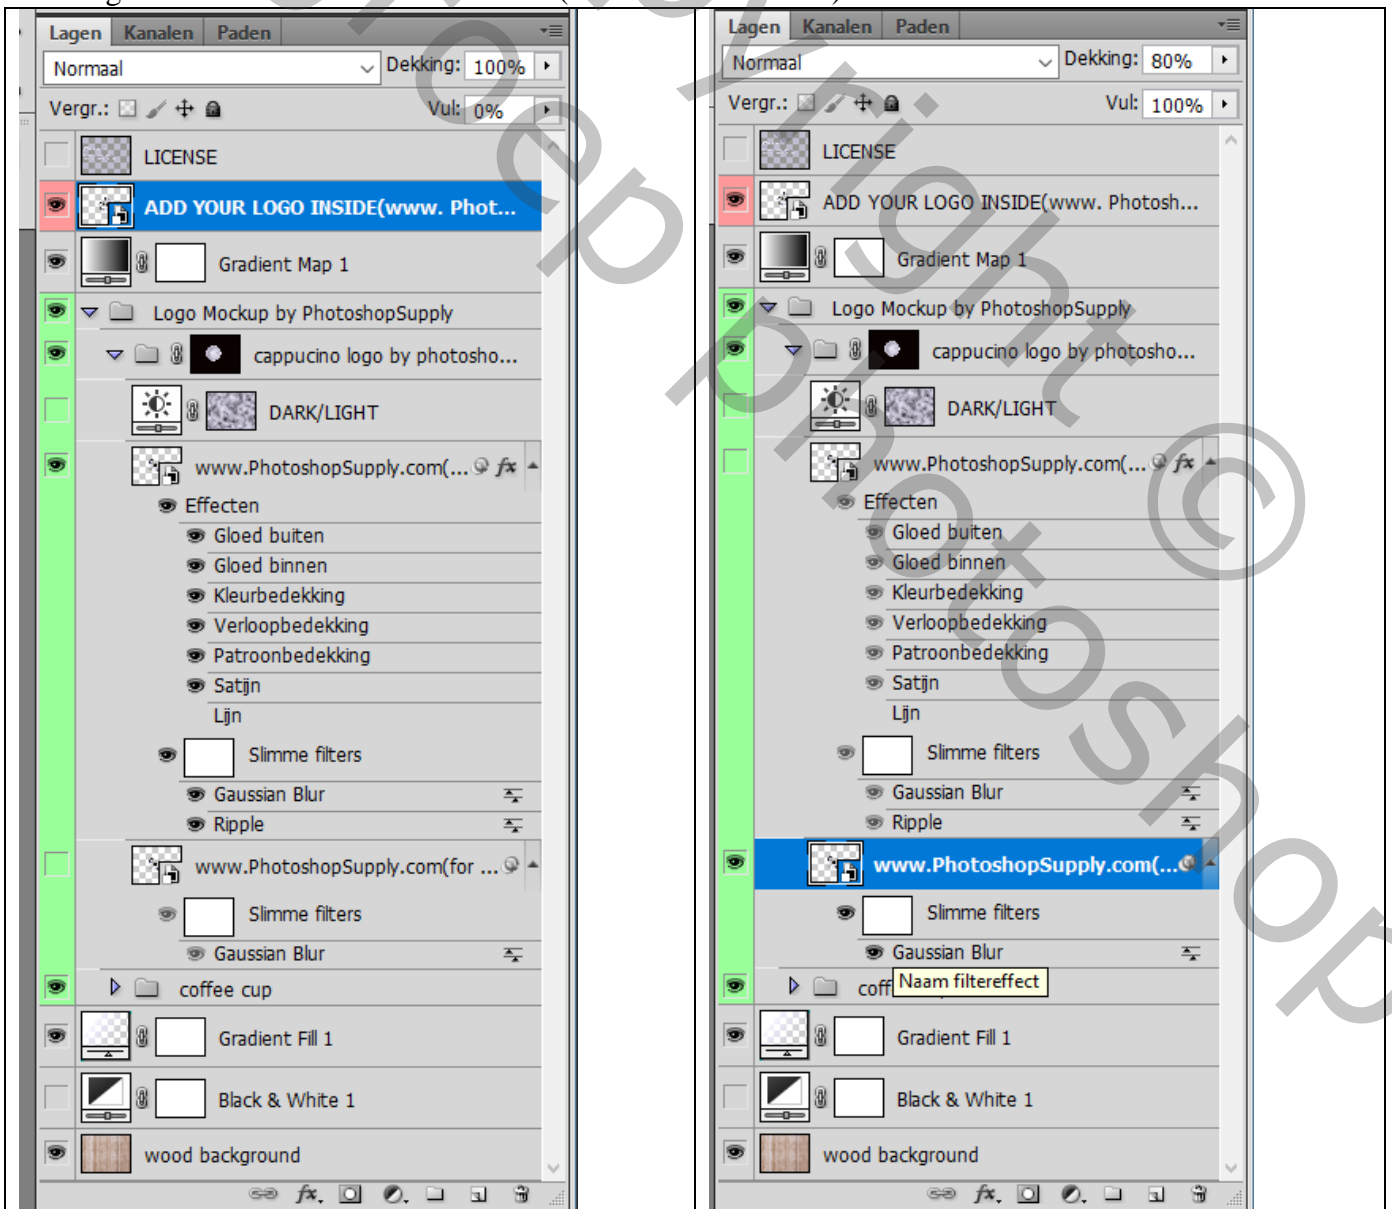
Lagen Kanalen Paden

Normaal

Dekking: 100%

Vergr.:

Vul: 0%

LICENSE

ADD YOUR LOGO INSIDE(www. Phot...

Gradient Map 1

Logo Mockup by PhotoshopSupply

cappucino logo by photosho...

DARK/LIGHT

www.PhotoshopSupply.com(...

Effecten

Gloed buiten

Gloed binnen

Kleurbedekking

Verloopbedekking

Patroonbedekking

Satijn

Lijn

Slimme filters

Gaussian Blur

Ripple

www.PhotoshopSupply.com(for ...

Slimme filters

Gaussian Blur

coffee cup

Gradient Fill 1

Black & White 1

wood background

Lagen Kanalen Paden

Normaal

Dekking: 80%

Vergr.:

Vul: 100%

LICENSE

ADD YOUR LOGO INSIDE(www. Photosh...

Gradient Map 1

Logo Mockup by PhotoshopSupply

cappucino logo by photosho...

DARK/LIGHT

www.PhotoshopSupply.com(...

Effecten

Gloed buiten

Gloed binnen

Kleurbedekking

Verloopbedekking

Patroonbedekking

Satijn

Lijn

Slimme filters

Gaussian Blur

Ripple

www.PhotoshopSupply.com(...

Slimme filters

Gaussian Blur

coff Naam filtereffect

Gradient Fill 1

Black & White 1

wood background

deepnight Photoshop ©